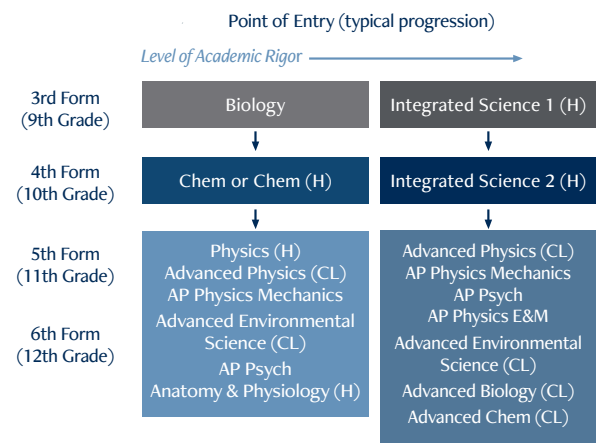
Point of Entry (typical progression)

Level of Academic Rigor

3rd Form
(9th Grade)

Biology

Integrated Science 1 (H)

4th Form
(10th Grade)

Chem or Chem (H)

Integrated Science 2 (H)

5th Form
(11th Grade)

6th Form
(12th Grade)

Physics (H)
Advanced Physics (CL)
AP Physics Mechanics
Advanced Environmental Science (CL)
AP Psych
Anatomy & Physiology (H)

Advanced Physics (CL)
AP Physics Mechanics
AP Psych
AP Physics E&M
Advanced Environmental Science (CL)
Advanced Biology (CL)
Advanced Chem (CL)